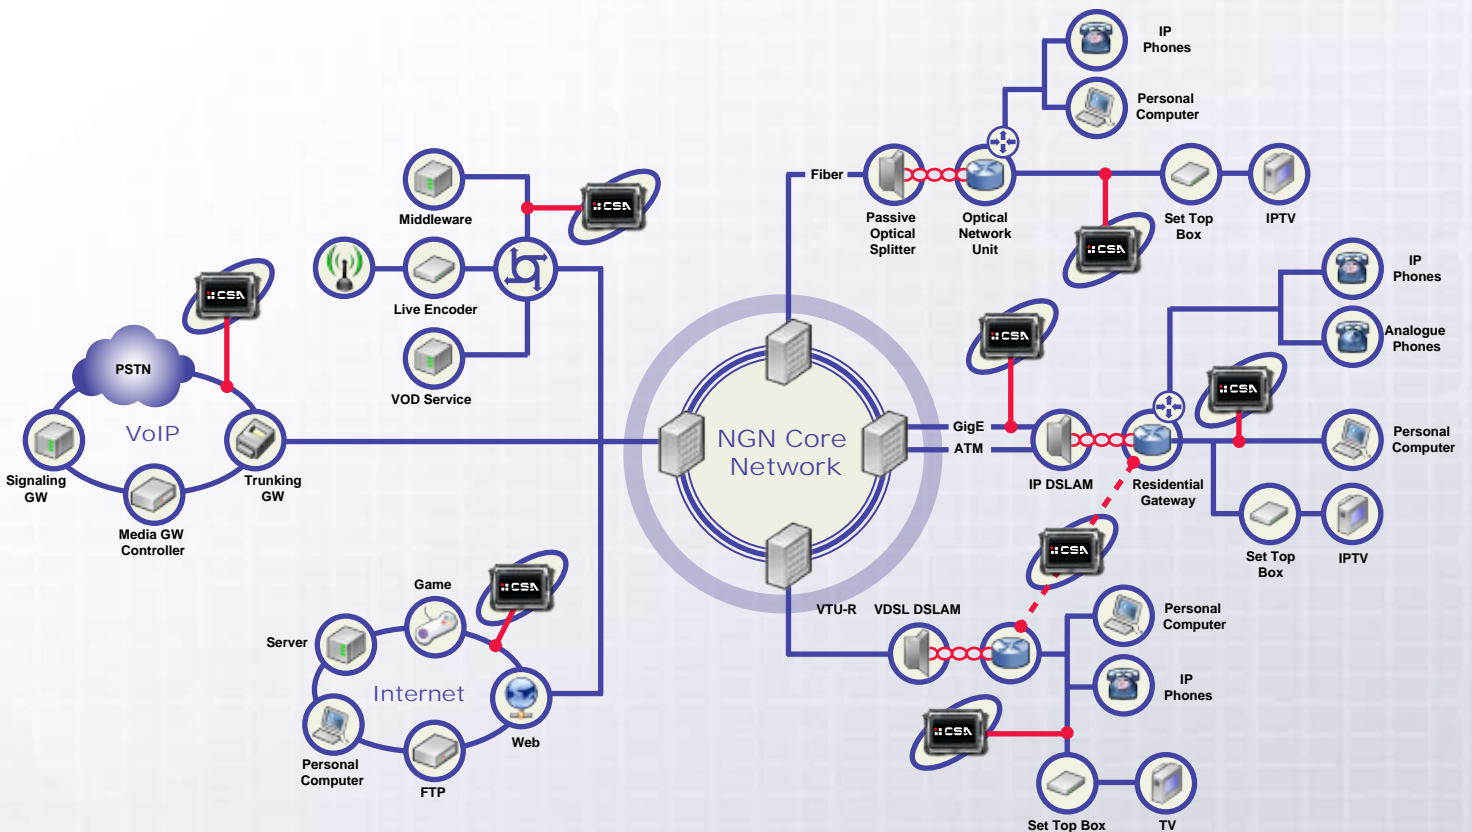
IP Phones

Personal Computer

Fiber

Passive Optical Splitter

Optical Network Unit

Set Top Box

IPTV

CSA

Middleware

CSA

Live Encoder

VOD Service

CSA

PSTN

VoIP

Signaling GW

Media GW Controller

Trunking GW

NGN Core Network

IP Phones

Analogue Phones

CSA

CSA

GigE

ATM

IP DSLAM

Residential Gateway

Personal Computer

Set Top Box

IPTV

CSA

Game

CSA

Server

Internet

Personal Computer

FTP

Web

VTU-R

VDSL DSLAM

Personal Computer

IP Phones

CSA

Set Top Box

TV